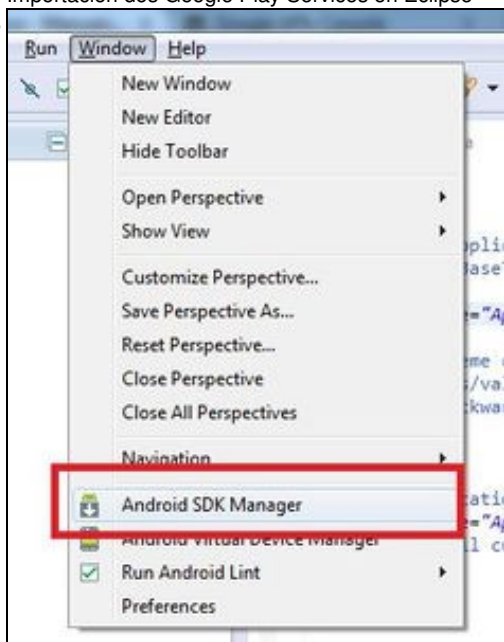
Importación dos Google Play Services en Eclipse

Run Window Help

New Window
New Editor
Hide Toolbar
Open Perspective
Show View
Customize Perspective...
Save Perspective As...
Reset Perspective...
Close Perspective
Close All Perspectives
Navigation
Android SDK Manager
Android Virtual Device Manager
Run Android Lint
Preferences

plic
ase
="Ap
eme
/va
kwa
atic
="Ap
l c